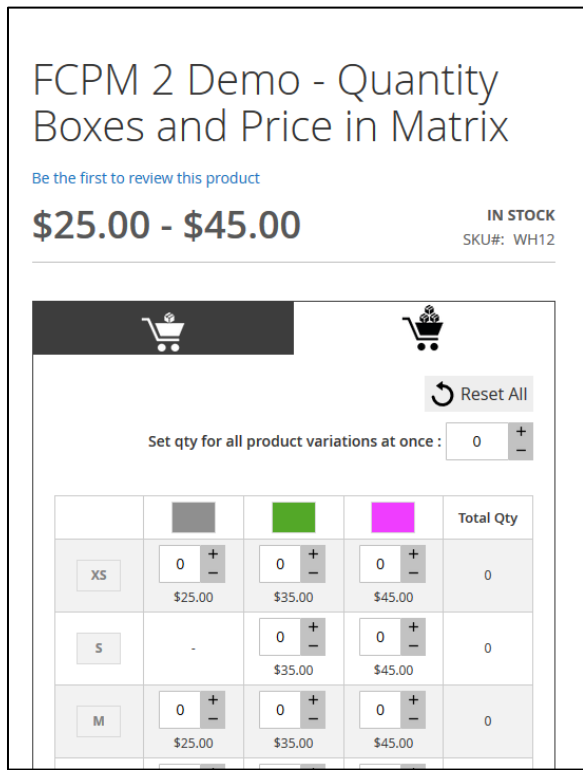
FCPM 2 Demo - Quantity Boxes and Price in Matrix

Be the first to review this product

$25.00 - $45.00

IN STOCK
SKU#: WH12

Reset All

Set qty for all product variations at once : 0 + −

| | | | | Total Qty |
|---|---|---|---|---|
| XS | 0 + − $25.00 | 0 + − $35.00 | 0 + − $45.00 | 0 |
| S | - | 0 + − $35.00 | 0 + − $45.00 | 0 |
| M | 0 + − $25.00 | 0 + − $35.00 | 0 + − $45.00 | 0 |